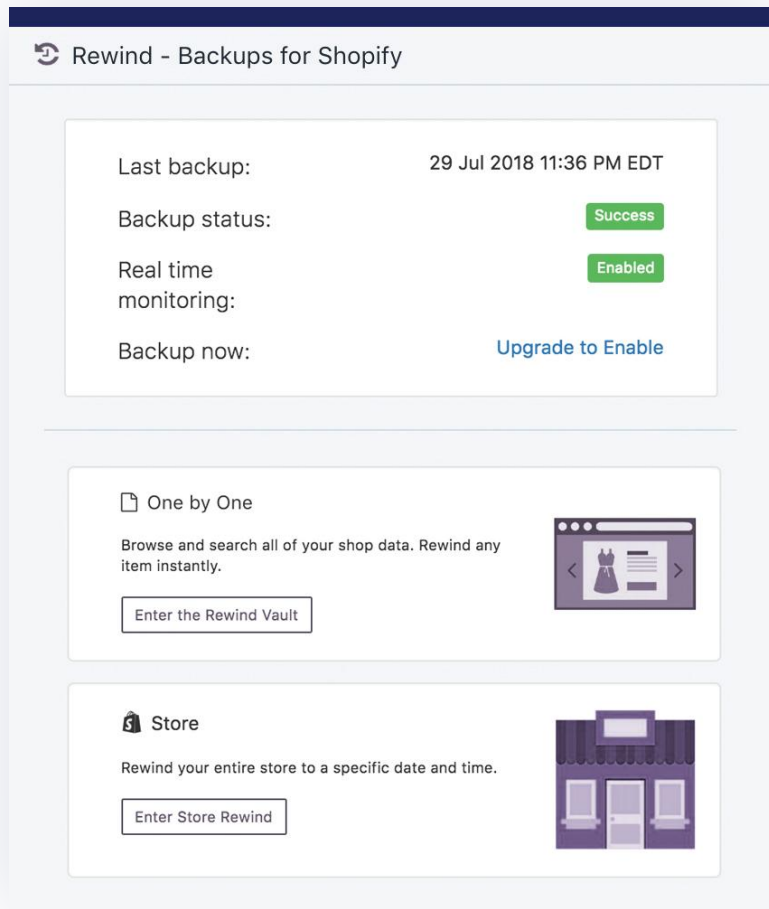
Rewind - Backups for Shopify

Last backup: 29 Jul 2018 11:36 PM EDT

Backup status: Success

Real time monitoring: Enabled

Backup now: Upgrade to Enable

One by One

Browse and search all of your shop data. Rewind any item instantly.

Enter the Rewind Vault

Store

Rewind your entire store to a specific date and time.

Enter Store Rewind